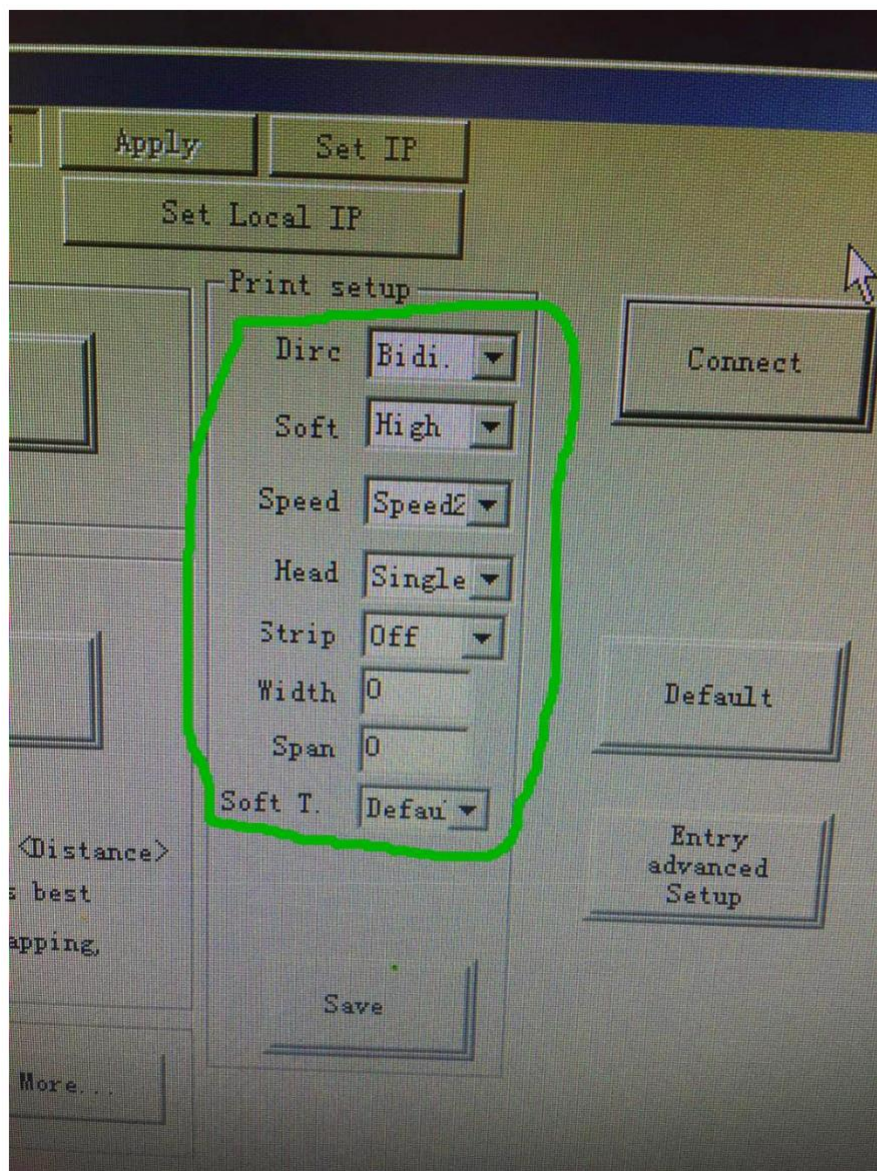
Apply
Set IP
Set Local IP

Print setup
Dirc Bidi.
Soft High
Speed Speed2
Head Single
Strip Off
Width 0
Span 0
Soft T. Defau

Save

Connect

Default

Entry advanced Setup

<Distance>
s best
apping,

More...